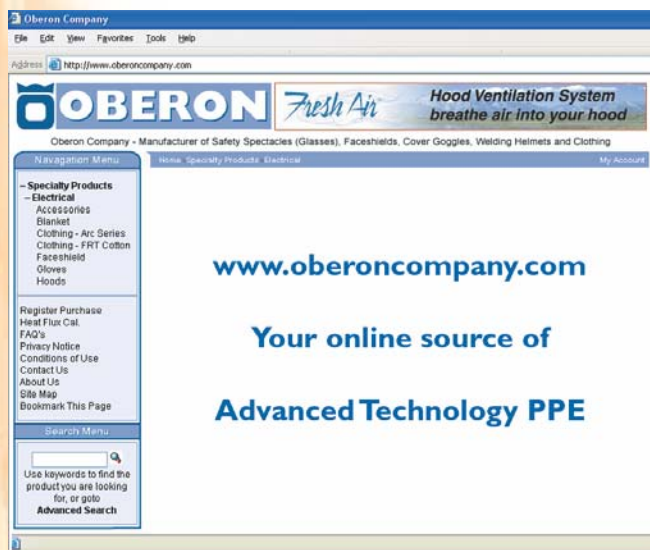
Oberon Company

File Edit View Favorites Tools Help

Address http://www.oberoncompany.com

OBERON

Fresh Air

Hood Ventilation System
breathe air into your hood

Oberon Company - Manufacturer of Safety Spectacles (Glasses), Faceshields, Cover Goggles, Welding Helmets and Clothing

Navigation Menu

Home Specialty Products Electrical

My Account

– Specialty Products
– Electrical
Accessories
Blanket
Clothing - Arc Series
Clothing - FRT Cotton
Faceshield
Gloves
Hoods

Register Purchase
Heat Flux Cal.
FAQ's
Privacy Notice
Conditions of Use
Contact Us
About Us
Site Map
Bookmark This Page

Search Menu

Use keywords to find the product you are looking for, or goto
Advanced Search

www.oberoncompany.com

Your online source of

Advanced Technology PPE